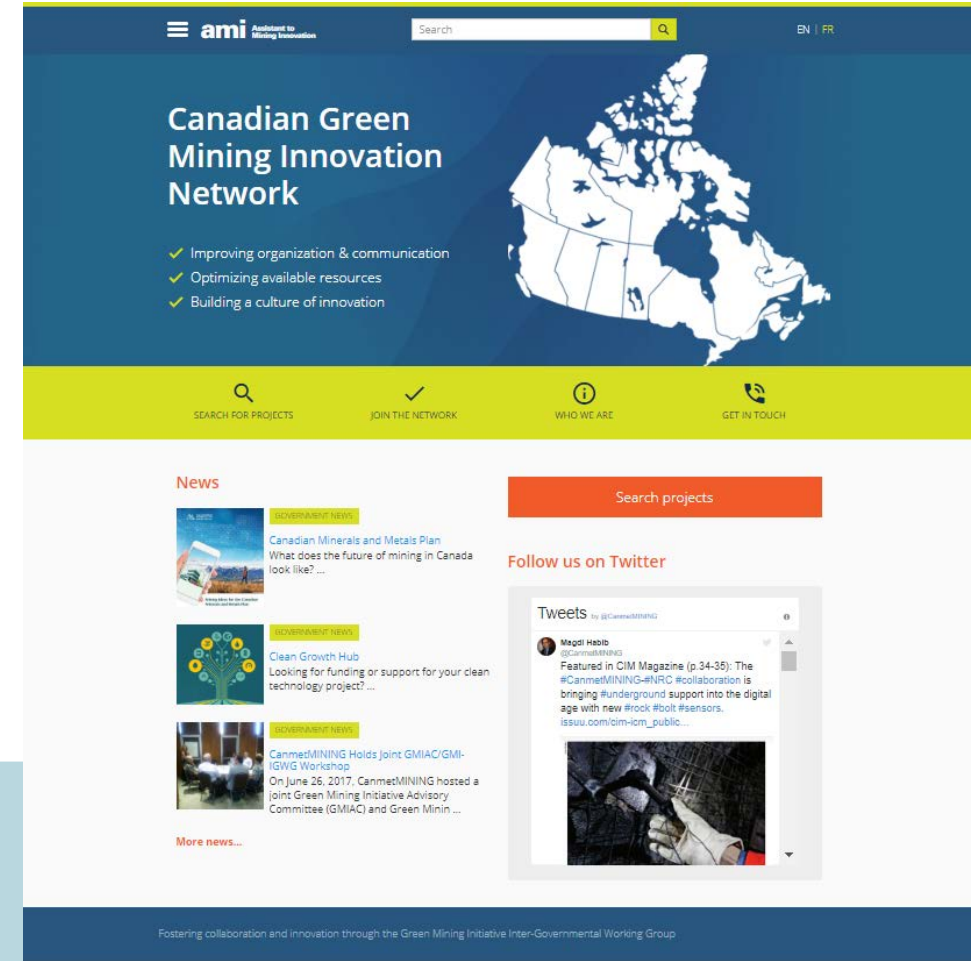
ami Assistant to Mining Innovation

Search

EN | FR

Canadian Green Mining Innovation Network

Improving organization & communication
Optimizing available resources
Building a culture of innovation

SEARCH FOR PROJECTS
JOIN THE NETWORK
WHO WE ARE
GET IN TOUCH

News

GOVERNMENT NEWS
Canadian Minerals and Metals Plan
What does the future of mining in Canada look like? ...

GOVERNMENT NEWS
Clean Growth Hub
Looking for funding or support for your clean technology project? ...

GOVERNMENT NEWS
CanmetMINING Holds Joint GMIAC/GMI-IGWG Workshop
On June 26, 2017, CanmetMINING hosted a joint Green Mining Initiative Advisory Committee (GMIAC) and Green Minin ...

More news...

Search projects

Follow us on Twitter

Tweets by @CanmetMINING

Magdi Habib
@CanmetMINING
Featured in CIM Magazine (p.34-35): The #CanmetMINING-#NRC #collaboration is bringing #underground support into the digital age with new #rock #bolt #sensors. issuu.com/cim-icm_public...

Fostering collaboration and innovation through the Green Mining Initiative Inter-Governmental Working Group